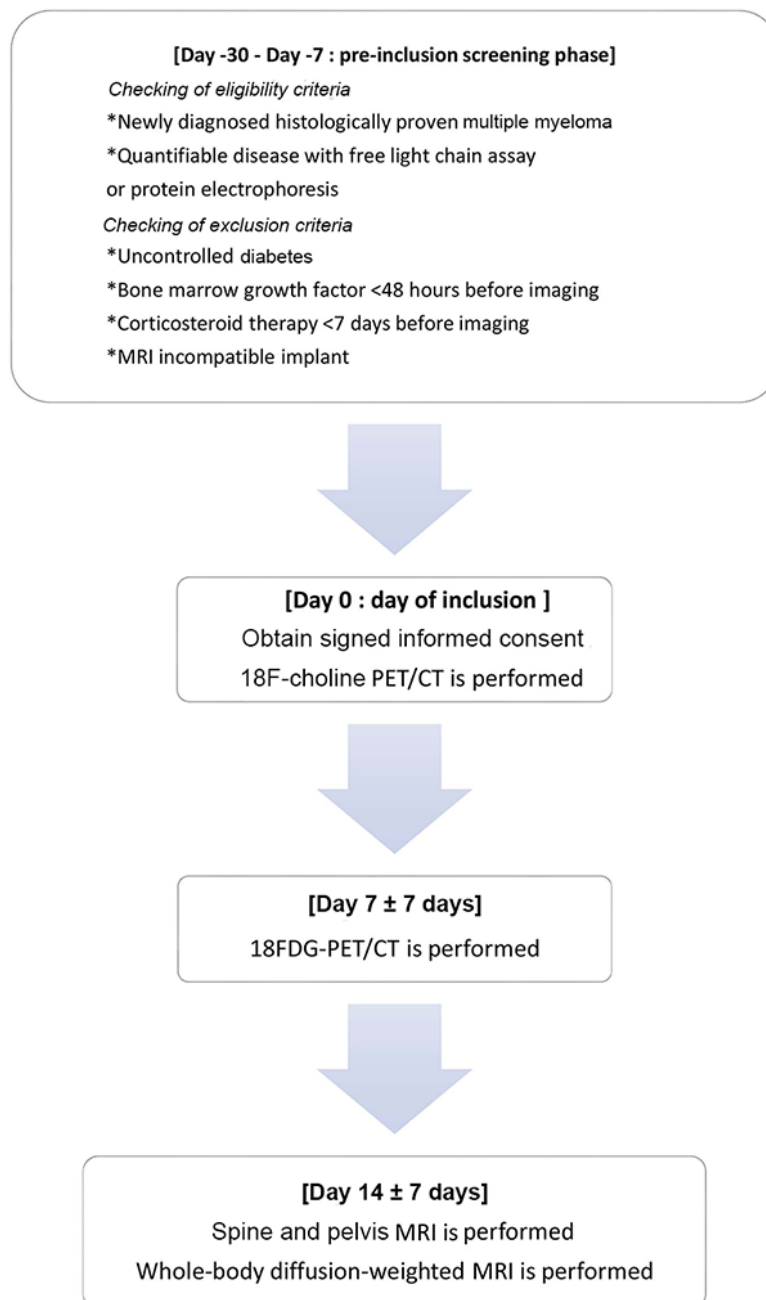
[Day -30 - Day -7 : pre-inclusion screening phase]

Checking of eligibility criteria
*Newly diagnosed histologically proven multiple myeloma
*Quantifiable disease with free light chain assay or protein electrophoresis

Checking of exclusion criteria
*Uncontrolled diabetes
*Bone marrow growth factor <48 hours before imaging
*Corticosteroid therapy <7 days before imaging
*MRI incompatible implant

[Day 0 : day of inclusion ]
Obtain signed informed consent
18F-choline PET/CT is performed

[Day 7 ± 7 days]
18FDG-PET/CT is performed

[Day 14 ± 7 days]
Spine and pelvis MRI is performed
Whole-body diffusion-weighted MRI is performed